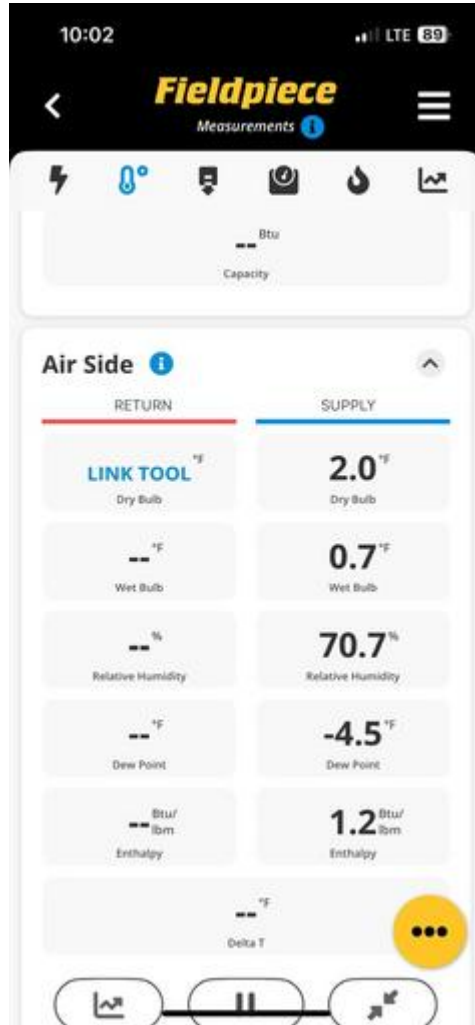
10:02
LTE 89

Fieldpiece
Measurements

-- Btu
Capacity

Air Side

RETURN

SUPPLY

LINK TOOL °F
Dry Bulb

2.0 °F
Dry Bulb

-- °F
Wet Bulb

0.7 °F
Wet Bulb

-- %
Relative Humidity

70.7 %
Relative Humidity

-- °F
Dew Point

-4.5 °F
Dew Point

-- Btu/lbm
Enthalpy

1.2 Btu/lbm
Enthalpy

-- °F
Delta T